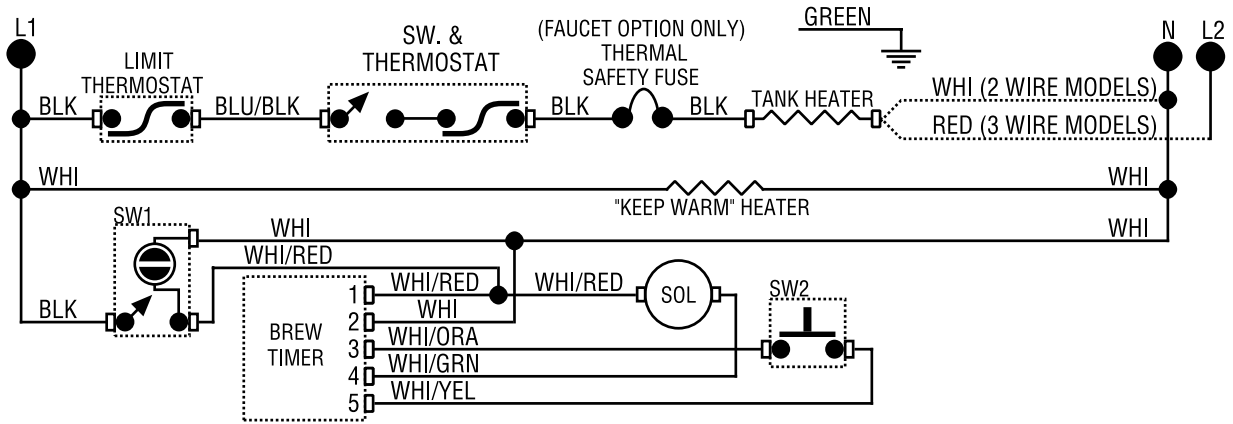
L1

LIMIT THERMOSTAT

SW. & THERMOSTAT

(FAUCET OPTION ONLY) THERMAL SAFETY FUSE

GREEN

N

L2

BLK

BLU/BLK

BLK

BLK

TANK HEATER

WHI (2 WIRE MODELS)

RED (3 WIRE MODELS)

WHI

WHI

"KEEP WARM" HEATER

SW1

WHI

WHI

WHI/RED

BLK

WHI/RED

WHI/RED

SOL

SW2

1

WHI

2

BREW TIMER

WHI/ORA

3

WHI/GRN

4

WHI/YEL

5